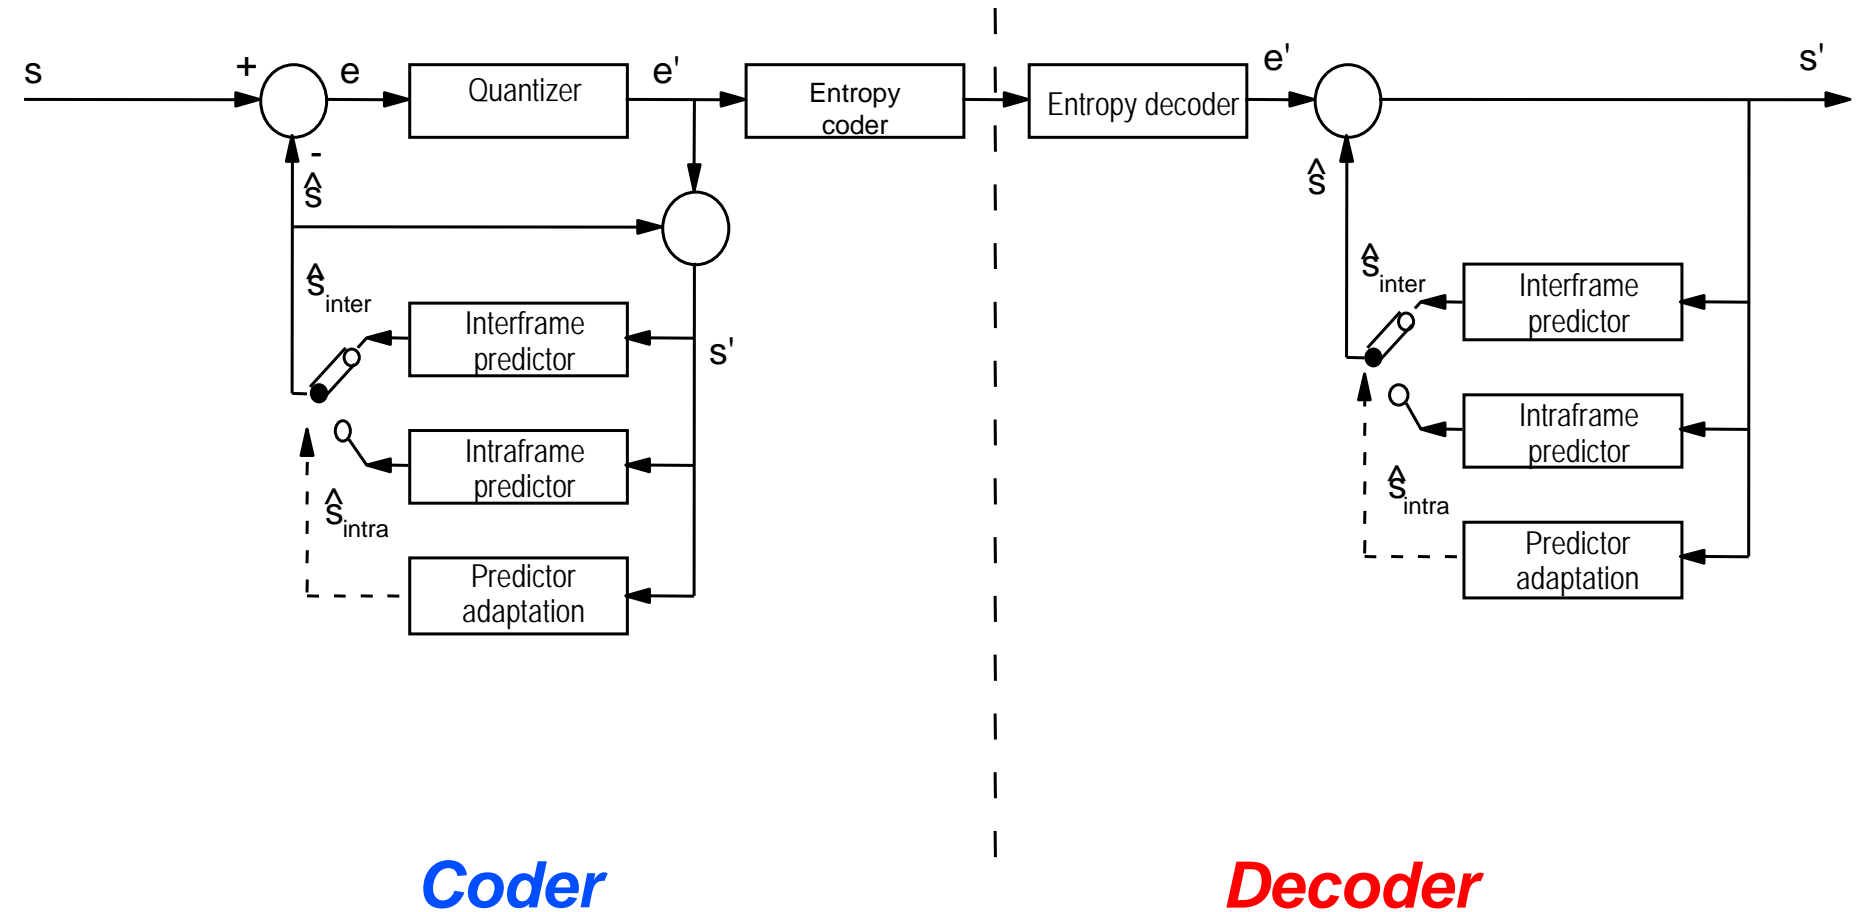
s

+

e

Quantizer

e'

Entropy coder

Entropy decoder

e'

s'

-

$\hat{s}$

$\hat{s}_{inter}$

Interframe predictor

s'

Intraframe predictor

$\hat{s}_{intra}$

Predictor adaptation

$\hat{s}$

$\hat{s}_{inter}$

Interframe predictor

Intraframe predictor

$\hat{s}_{intra}$

Predictor adaptation

Coder

Decoder